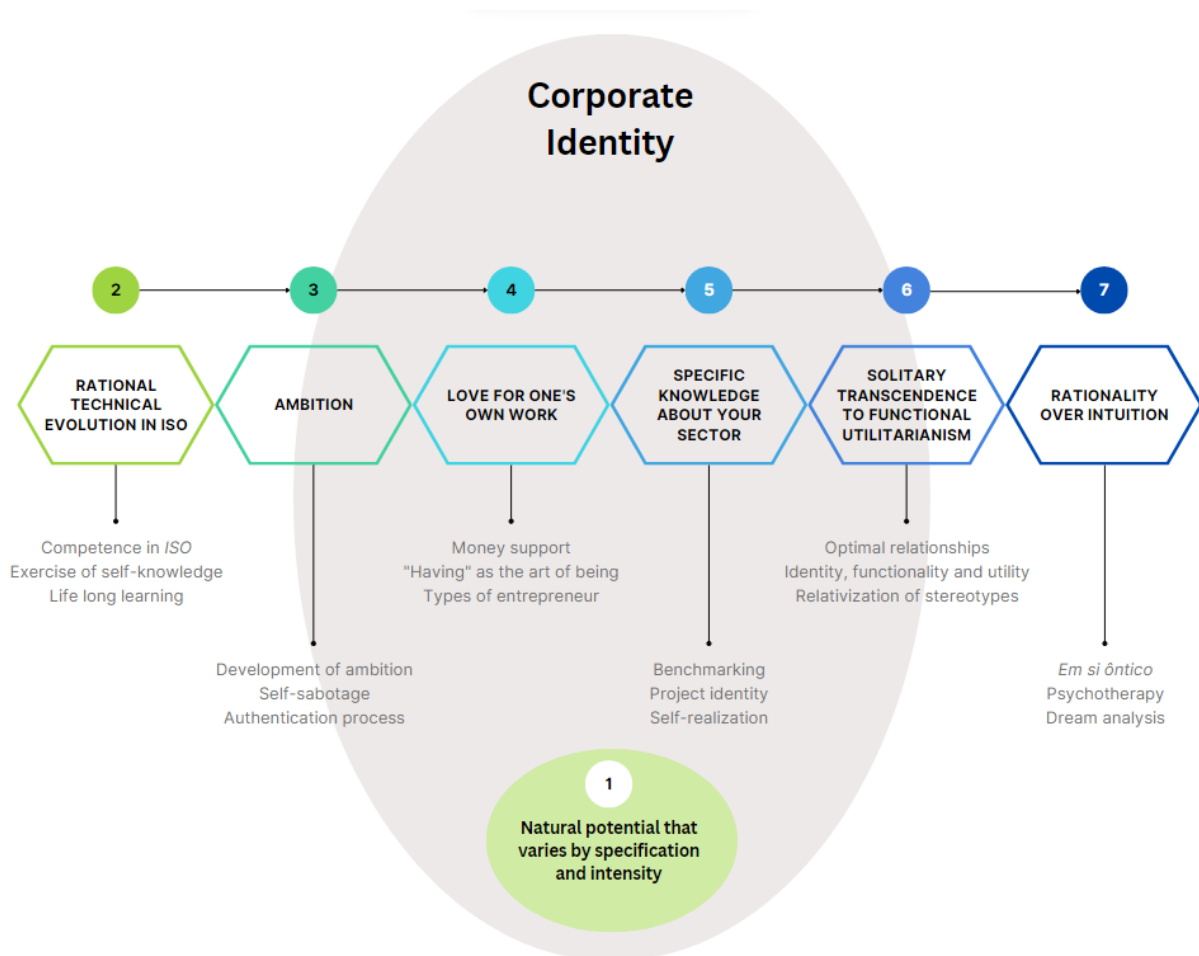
Corporate Identity

2

3

4

5

6

7

RATIONAL TECHNICAL EVOLUTION IN ISO

AMBITION

LOVE FOR ONE'S OWN WORK

SPECIFIC KNOWLEDGE ABOUT YOUR SECTOR

SOLITARY TRANSCENDENCE TO FUNCTIONAL UTILITARIANISM

RATIONALITY OVER INTUITION

Competence in ISO
Exercise of self-knowledge
Life long learning

Money support
"Having" as the art of being
Types of entrepreneur

Optimal relationships
Identity, functionality and utility
Relativization of stereotypes

Development of ambition
Self-sabotage
Authentication process

Benchmarking
Project identity
Self-realization

Em si ôntico
Psychotherapy
Dream analysis

1

Natural potential that varies by specification and intensity